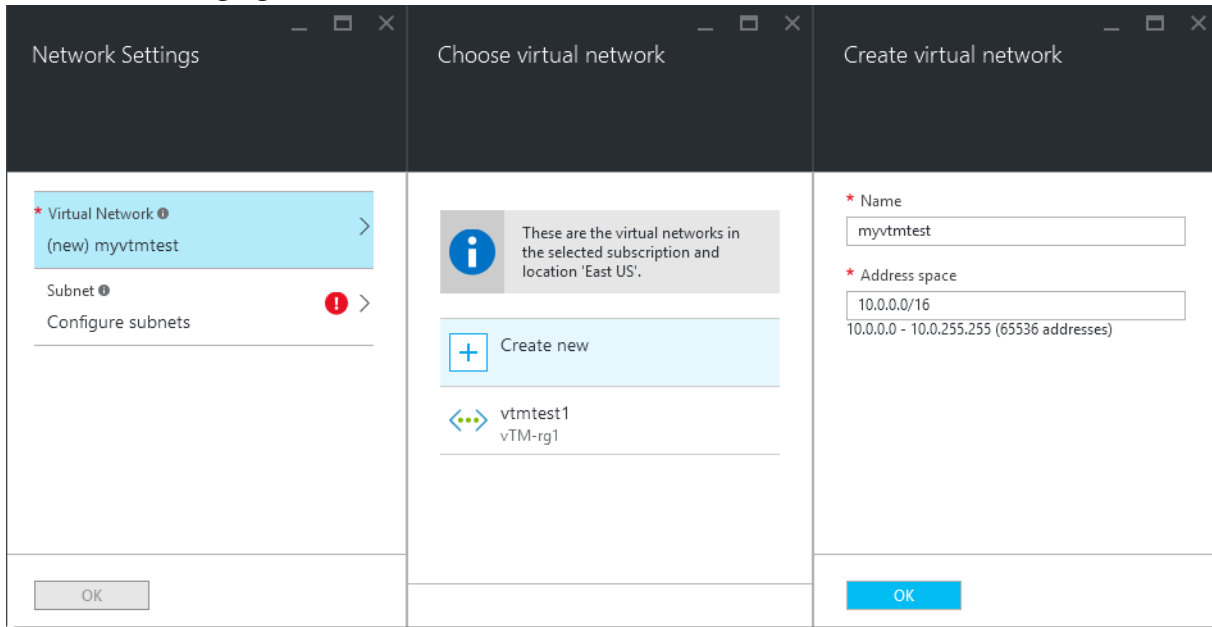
Network Settings

* Virtual Network
(new) myvtmtest

Subnet
Configure subnets

OK

Choose virtual network

These are the virtual networks in the selected subscription and location 'East US'.

Create new

vtmtest1
vTM-rg1

Create virtual network

* Name
myvtmtest

* Address space
10.0.0.0/16
10.0.0.0 - 10.0.255.255 (65536 addresses)

OK